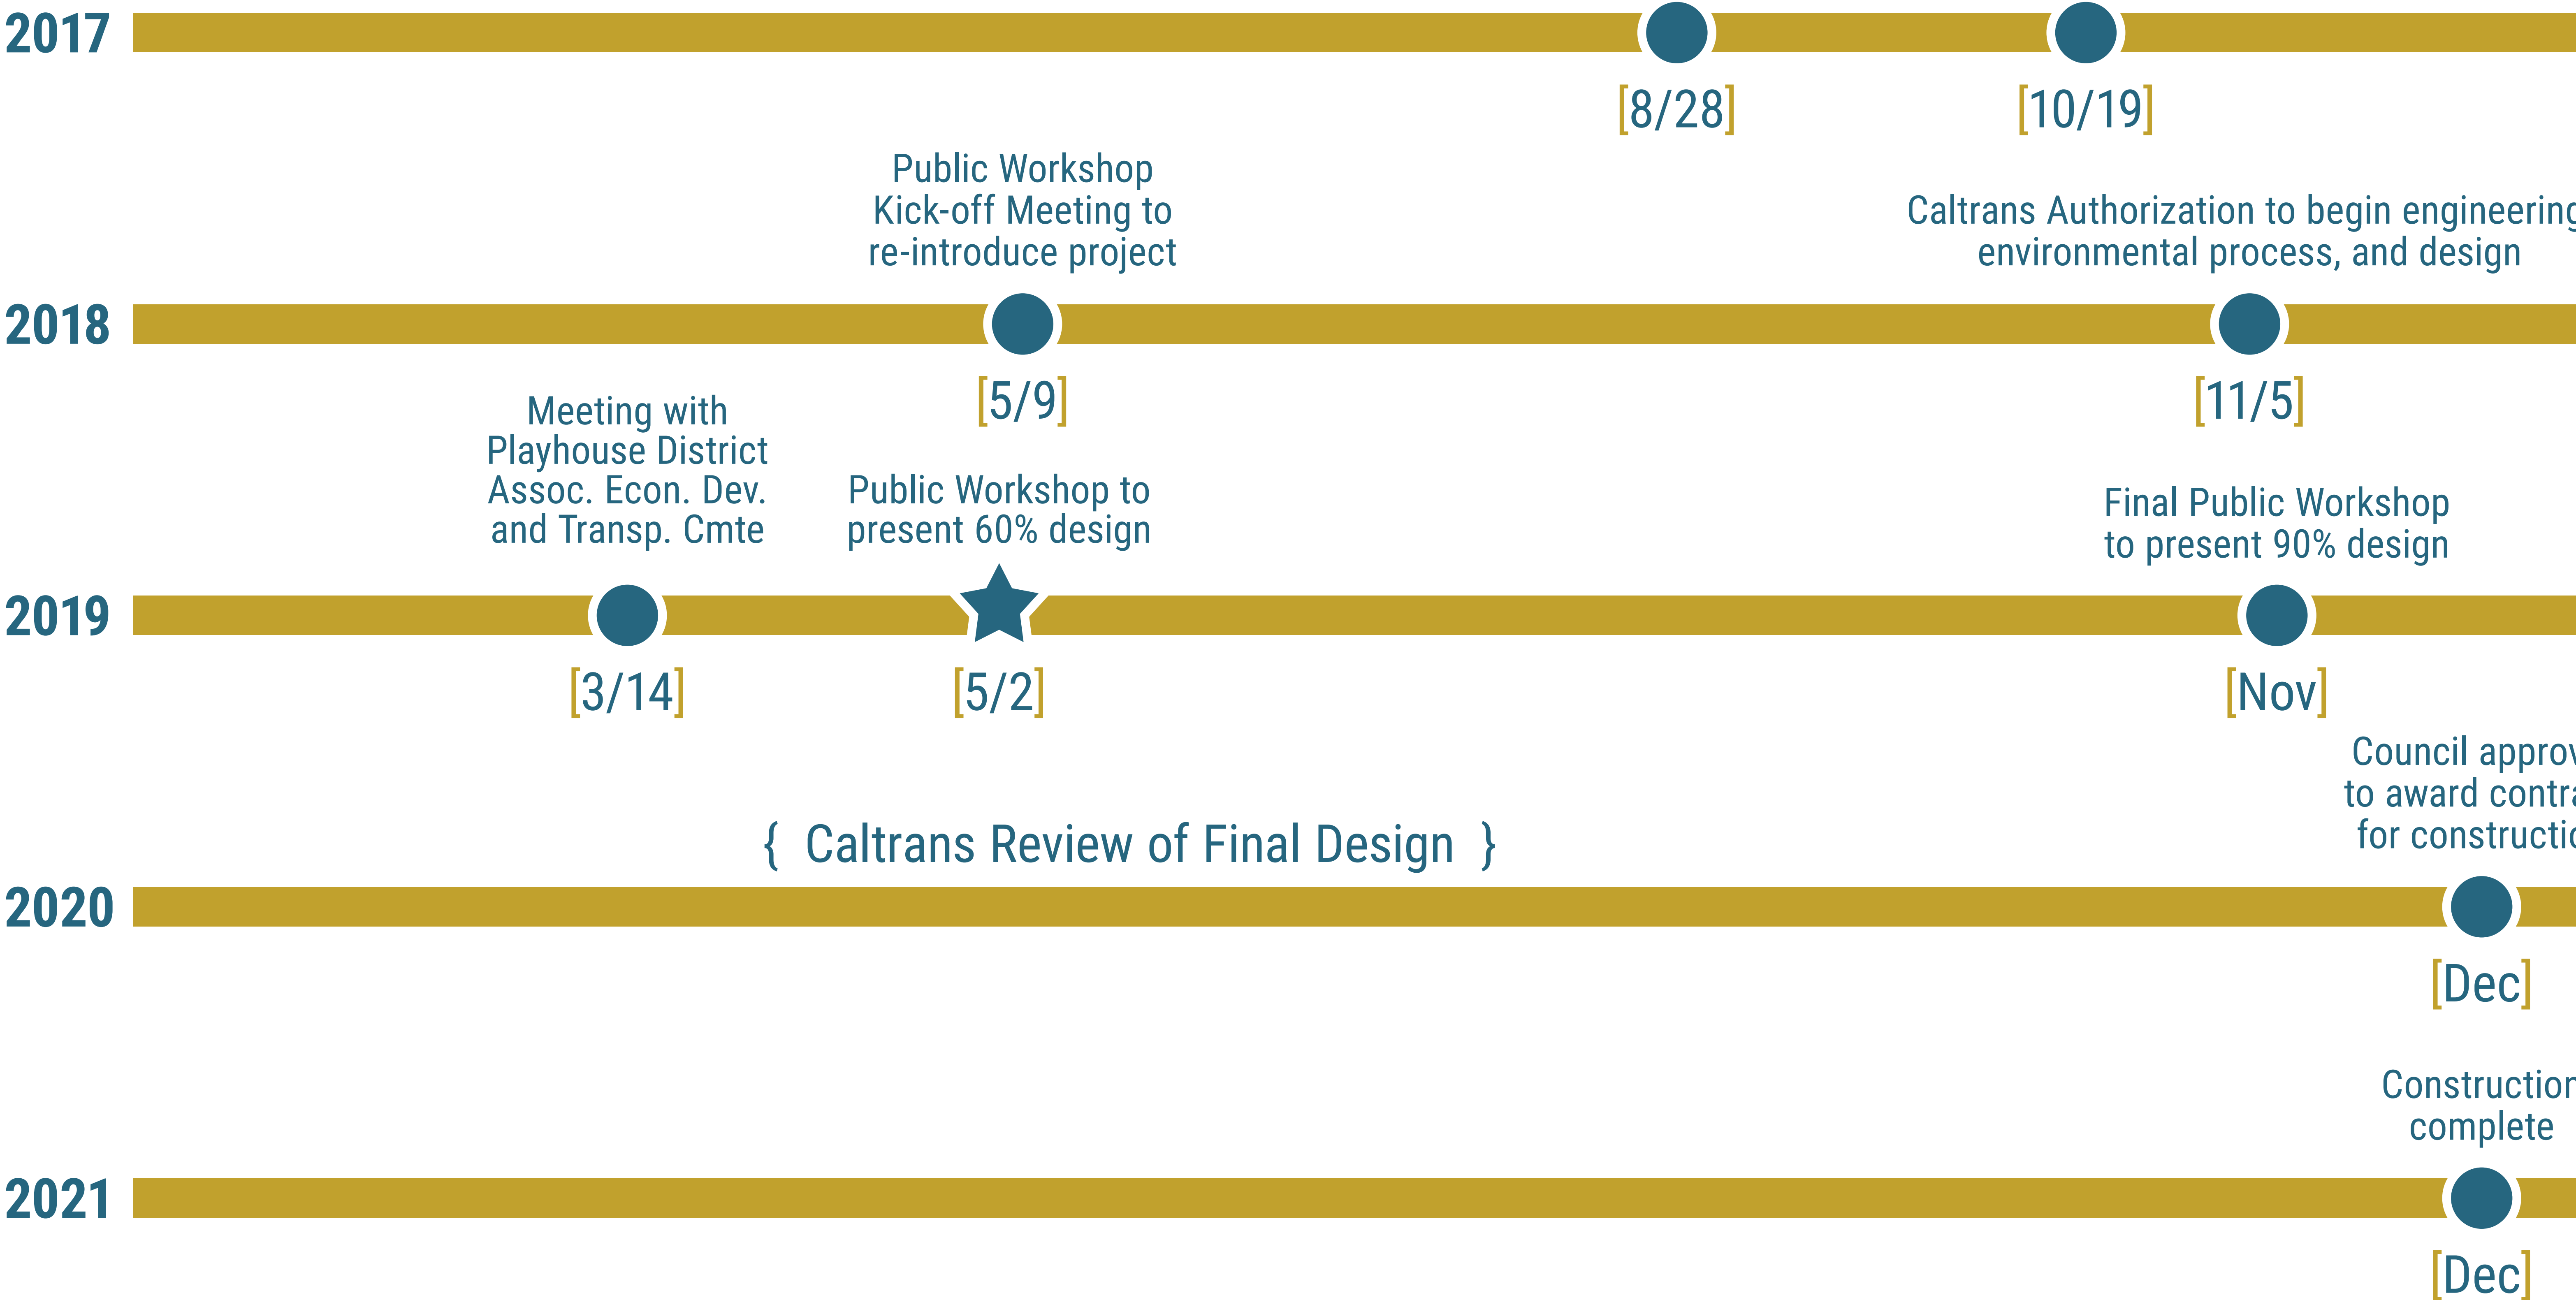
2017

[8/28]

[10/19]

Public Workshop Kick-off Meeting to re-introduce project

Caltrans Authorization to begin engineerin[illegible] environmental process, and design

2018

[5/9]

[11/5]

Meeting with Playhouse District Assoc. Econ. Dev. and Transp. Cmte

Public Workshop to present 60% design

Final Public Workshop to present 90% design

2019

[3/14]

[5/2]

[Nov]

Council appro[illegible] to award contr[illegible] for constructi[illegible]

{ Caltrans Review of Final Design }

2020

[Dec]

Constructio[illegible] complete

2021

[Dec]